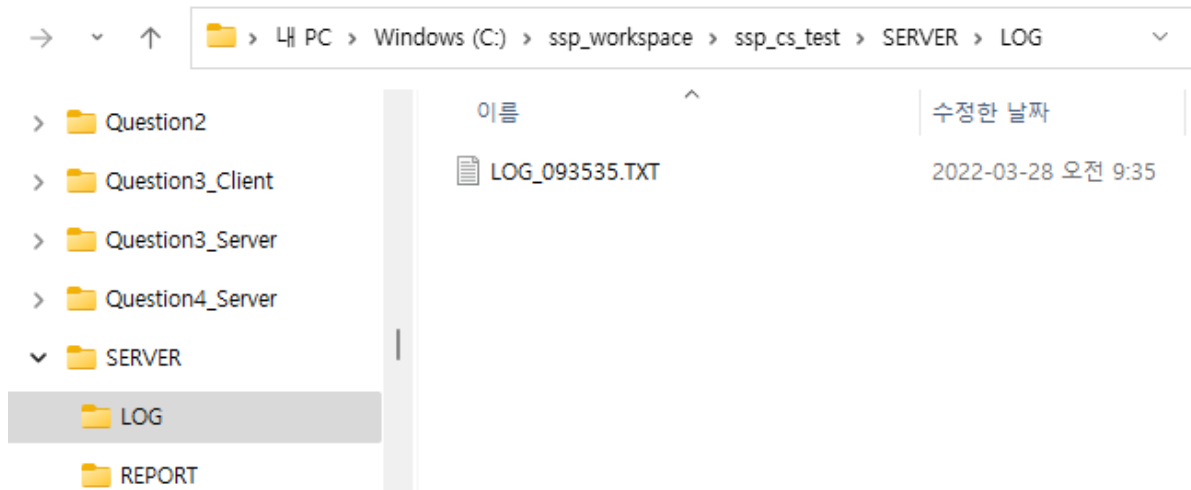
> 내 PC > Windows (C:) > ssp_workspace > ssp_cs_test > SERVER > LOG

Question2
Question3_Client
Question3_Server
Question4_Server
SERVER
LOG
REPORT

| 이름 | 수정한 날짜 |
|---|---|
| LOG_093535.TXT | 2022-03-28 오전 9:35 |